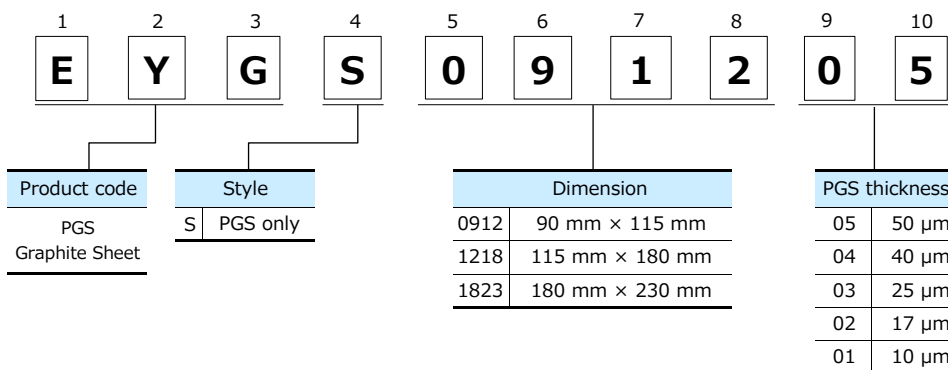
| 1 | 2 | 3 | 4 | 5 | 6 | 7 | 8 | 9 | 10 |
|---|---|---|---|---|---|---|---|---|---|
| E | Y | G | S | 0 | 9 | 1 | 2 | 0 | 5 |

| Product code |
|---|
| PGS Graphite Sheet |

| Style | |
|---|---|
| S | PGS only |

| Dimension | |
|---|---|
| 0912 | 90 mm × 115 mm |
| 1218 | 115 mm × 180 mm |
| 1823 | 180 mm × 230 mm |

| PGS thickness | |
|---|---|
| 05 | 50 μm |
| 04 | 40 μm |
| 03 | 25 μm |
| 02 | 17 μm |
| 01 | 10 μm |